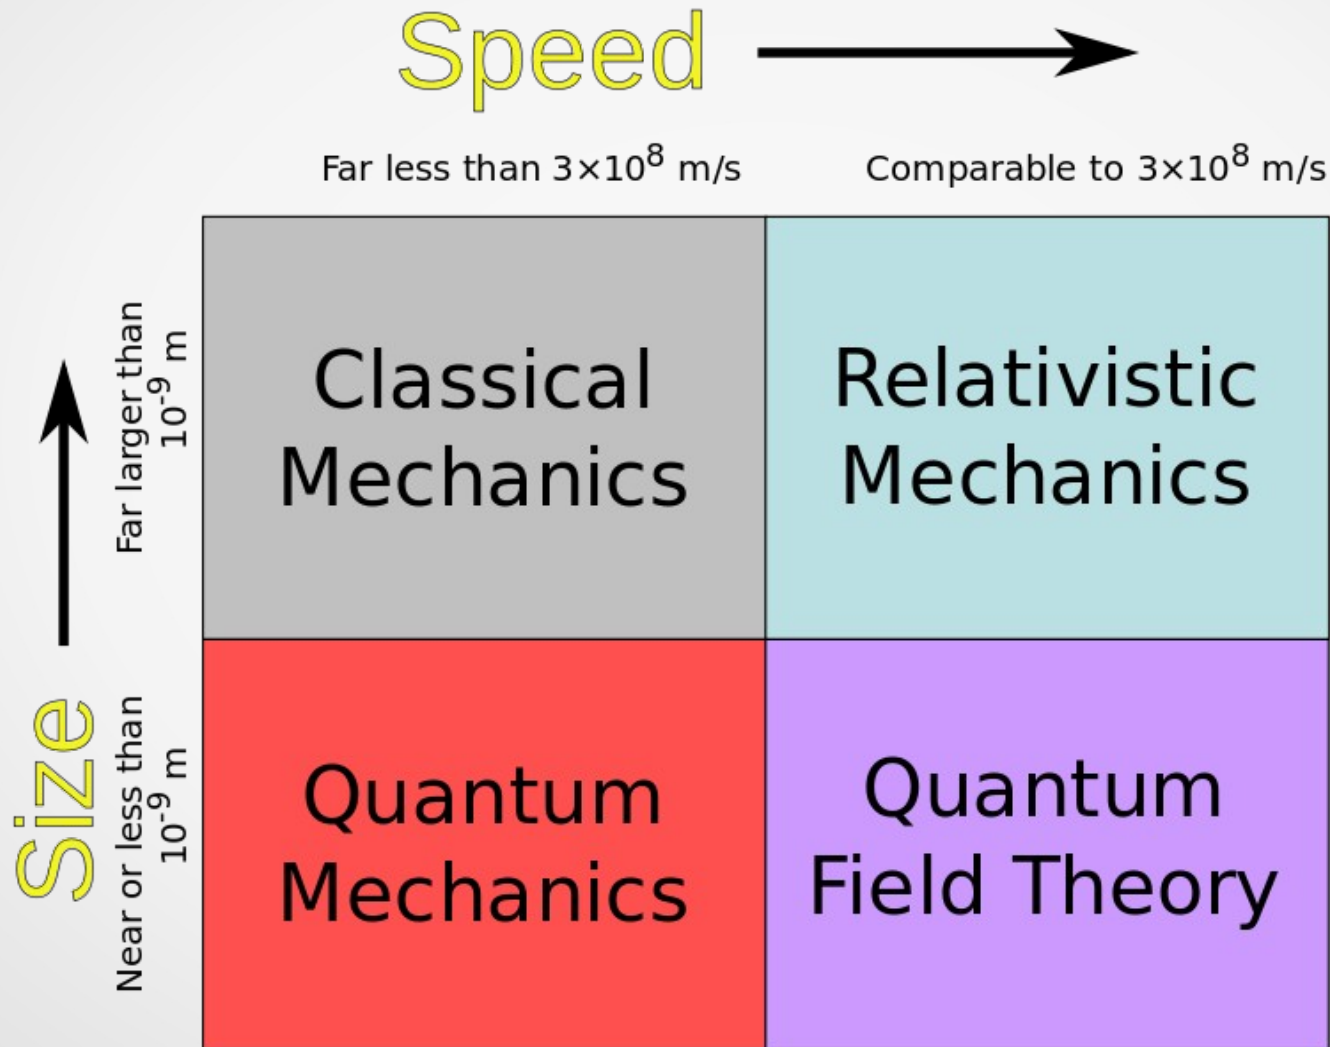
Speed

Far less than $3\times10^8$ m/s

Comparable to $3\times10^8$ m/s

Size

Far larger than $10^{-9}$ m

Near or less than $10^{-9}$ m

| Classical Mechanics | Relativistic Mechanics |
|---|---|
| Quantum Mechanics | Quantum Field Theory |